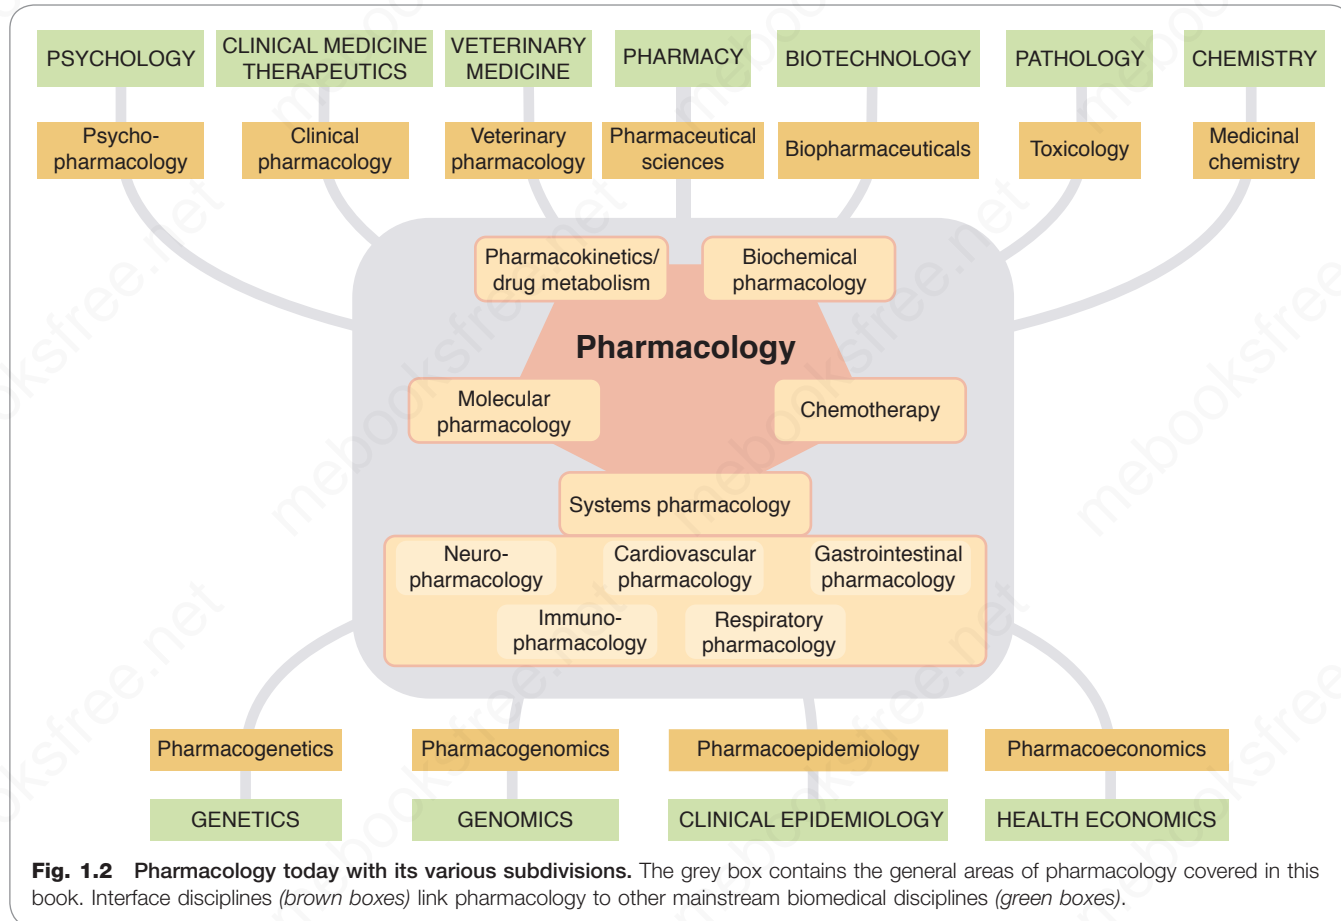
PSYCHOLOGY

CLINICAL MEDICINE THERAPEUTICS

VETERINARY MEDICINE

PHARMACY

BIOTECHNOLOGY

PATHOLOGY

CHEMISTRY

Psychopharmacology

Clinical pharmacology

Veterinary pharmacology

Pharmaceutical sciences

Biopharmaceuticals

Toxicology

Medicinal chemistry

Pharmacokinetics/ drug metabolism

Biochemical pharmacology

Pharmacology

Molecular pharmacology

Chemotherapy

Systems pharmacology

Neuropharmacology

Cardiovascular pharmacology

Gastrointestinal pharmacology

Immunopharmacology

Respiratory pharmacology

Pharmacogenetics

Pharmacogenomics

Pharmacoepidemiology

Pharmacoeconomics

GENETICS

GENOMICS

CLINICAL EPIDEMIOLOGY

HEALTH ECONOMICS

mebooksfree.net

**Fig. 1.2 Pharmacology today with its various subdivisions.** The grey box contains the general areas of pharmacology covered in this book. Interface disciplines *(brown boxes)* link pharmacology to other mainstream biomedical disciplines *(green boxes)*.